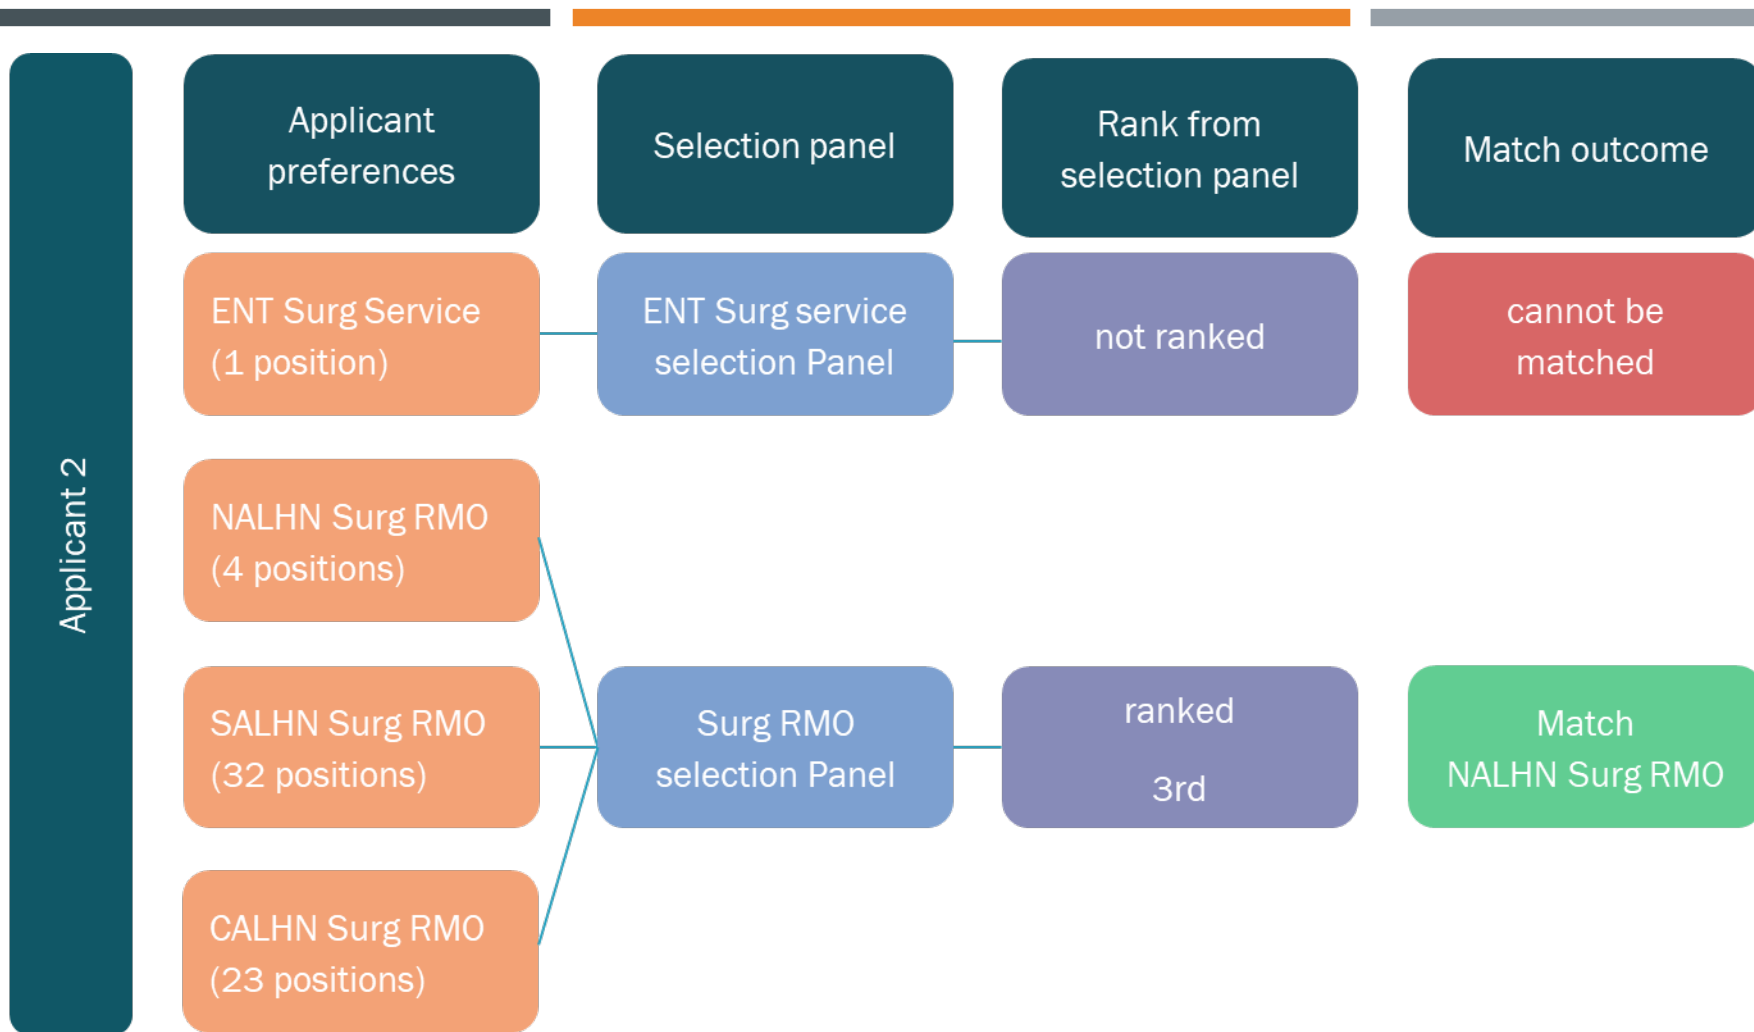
Applicant 2

Applicant preferences

Selection panel

Rank from selection panel

Match outcome

ENT Surg Service (1 position)

ENT Surg service selection Panel

not ranked

cannot be matched

NALHN Surg RMO (4 positions)

SALHN Surg RMO (32 positions)

CALHN Surg RMO (23 positions)

Surg RMO selection Panel

ranked

3rd

Match NALHN Surg RMO